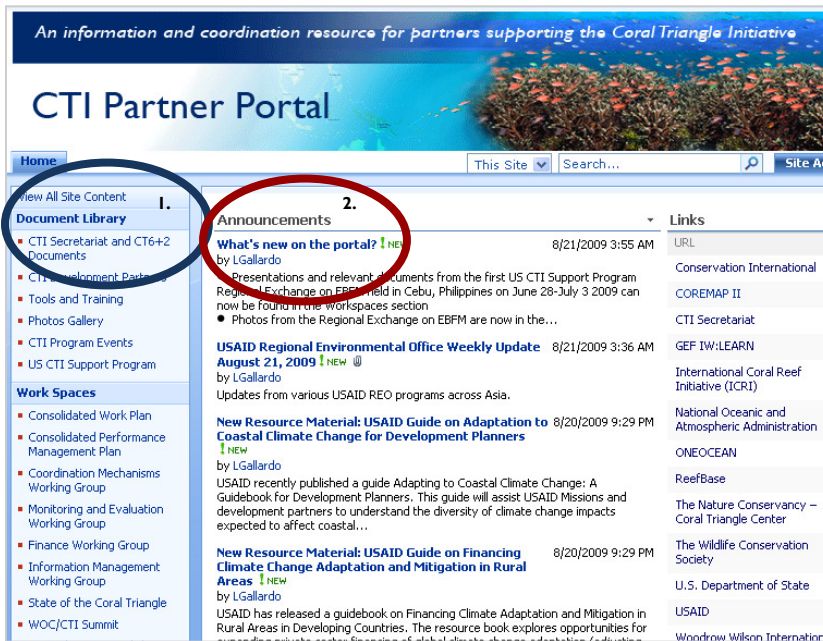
An information and coordination resource for partners supporting the Coral Triangle Initiative

CTI Partner Portal

Home

This Site | Search... | Site A

View All Site Content

1.

Document Library

CTI Secretariat and CT6+2 Documents

CTI Development Partners

Tools and Training

Photos Gallery

CTI Program Events

US CTI Support Program

Work Spaces

Consolidated Work Plan

Consolidated Performance Management Plan

Coordination Mechanisms Working Group

Monitoring and Evaluation Working Group

Finance Working Group

Information Management Working Group

State of the Coral Triangle

WOC/CTI Summit

2.

Announcements

What's new on the portal? ! NEW 8/21/2009 3:55 AM

by LGallardo

Presentations and relevant documents from the first US CTI Support Program Regional Exchange on EBFM held in Cebu, Philippines on June 28-July 3 2009 can now be found in the Workspaces section

Photos from the Regional Exchange on EBFM are now in the...

USAID Regional Environmental Office Weekly Update August 21, 2009 ! NEW 8/21/2009 3:36 AM

by LGallardo

Updates from various USAID REO programs across Asia.

New Resource Material: USAID Guide on Adaptation to Coastal Climate Change for Development Planners ! NEW 8/20/2009 9:29 PM

by LGallardo

USAID recently published a guide Adapting to Coastal Climate Change: A Guidebook for Development Planners. This guide will assist USAID Missions and development partners to understand the diversity of climate change impacts expected to affect coastal...

New Resource Material: USAID Guide on Financing Climate Change Adaptation and Mitigation in Rural Areas ! NEW 8/20/2009 9:29 PM

by LGallardo

USAID has released a guidebook on Financing Climate Adaptation and Mitigation in Rural Areas in Developing Countries. The resource book explores opportunities for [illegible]

Links

URL

Conservation International

COREMAP II

CTI Secretariat

GEF IW:LEARN

International Coral Reef Initiative (ICRI)

National Oceanic and Atmospheric Administration

ONEOCEAN

ReefBase

The Nature Conservancy – Coral Triangle Center

The Wildlife Conservation Society

U.S. Department of State

USAID

Woodrow Wilson Internation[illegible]